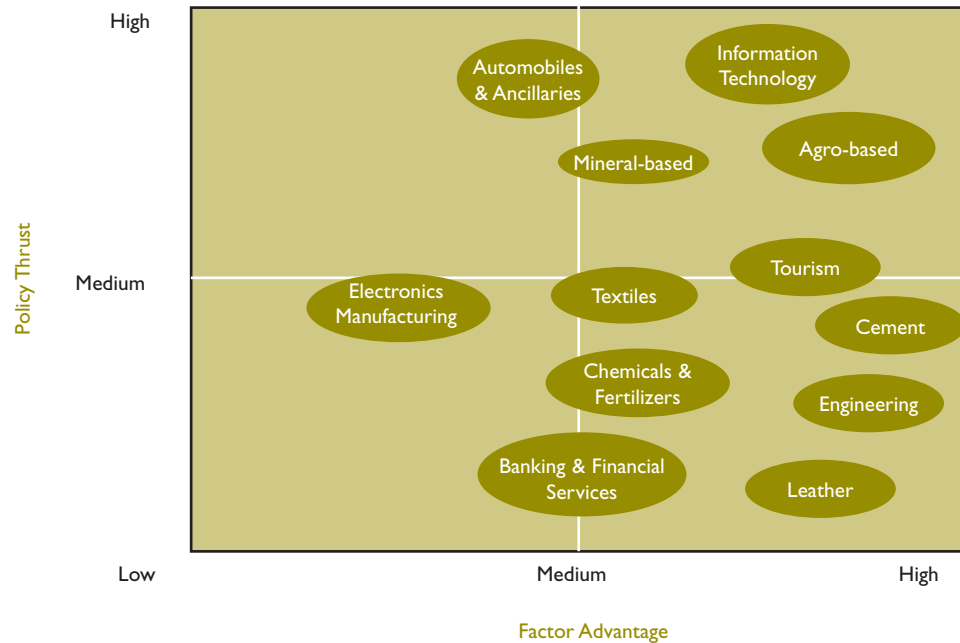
Policy Thrust

High

Medium

Low

Automobiles & Ancillaries

Information Technology

Mineral-based

Agro-based

Tourism

Electronics Manufacturing

Textiles

Cement

Chemicals & Fertilizers

Engineering

Banking & Financial Services

Leather

Medium

High

Factor Advantage